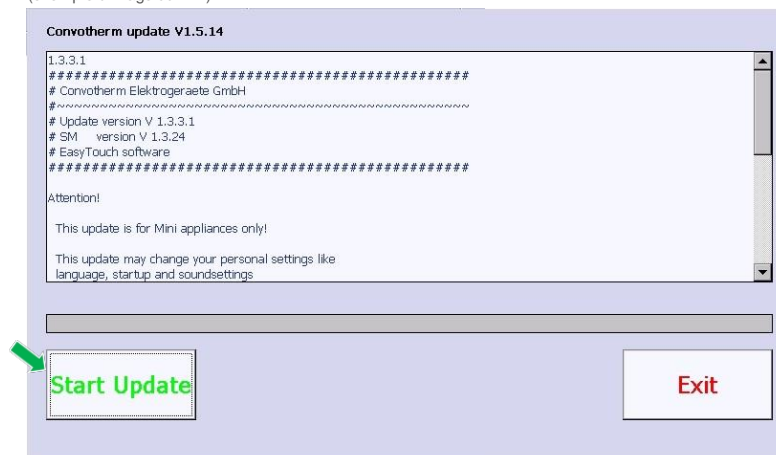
Convotherm update V1.5.14

1.3.3.1
##################################################
# Convotherm Elektrogeraete GmbH
#~~~~~~~~~~~~~~~~~~~~~~~~~~~~~~~~~~~~~~~~~~~~~~~~~
# Update version V 1.3.3.1
# SM version V 1.3.24
# EasyTouch software
##################################################

Attention!

This update is for Mini appliances only!

This update may change your personal settings like language, startup and soundsettings

Start Update

Exit